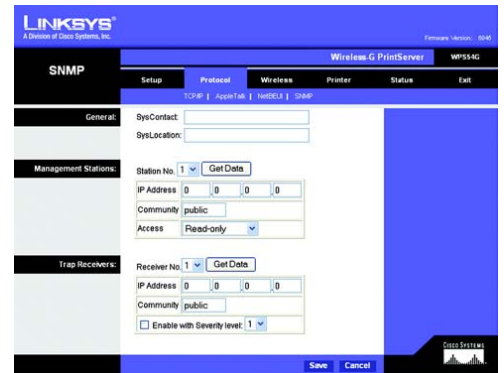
LINKSYS®
A Division of Cisco Systems, Inc.

Firmware Version: 6045

SNMP

Wireless-G PrintServer | WPS54G

Setup | Protocol | Wireless | Printer | Status | Exit

TCP/IP | AppleTalk | NetBEUI | SNMP

General:
SysContact:
SysLocation:

Management Stations:
Station No. 1 Get Data

| IP Address | 0 | 0 | 0 | 0 |
|---|---|---|---|---|
| Community | public | | | |
| Access | Read-only | | | |

Trap Receivers:
Receiver No. 1 Get Data

| IP Address | 0 | 0 | 0 | 0 |
|---|---|---|---|---|
| Community | public | | | |

Enable with Severity level: 1

Cisco Systems

Save Cancel